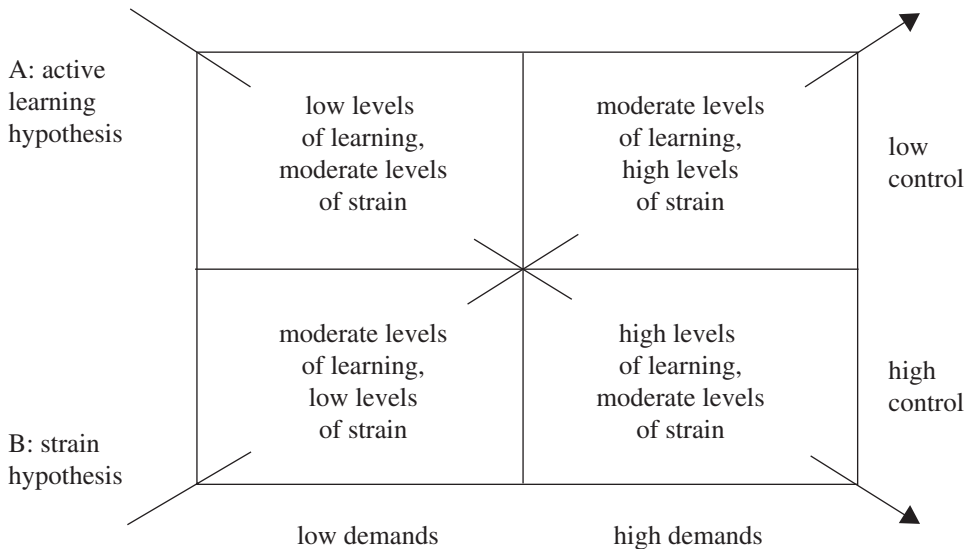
A: active learning hypothesis

low levels of learning, moderate levels of strain

moderate levels of learning, high levels of strain

low control

moderate levels of learning, low levels of strain

high levels of learning, moderate levels of strain

high control

B: strain hypothesis

low demands

high demands